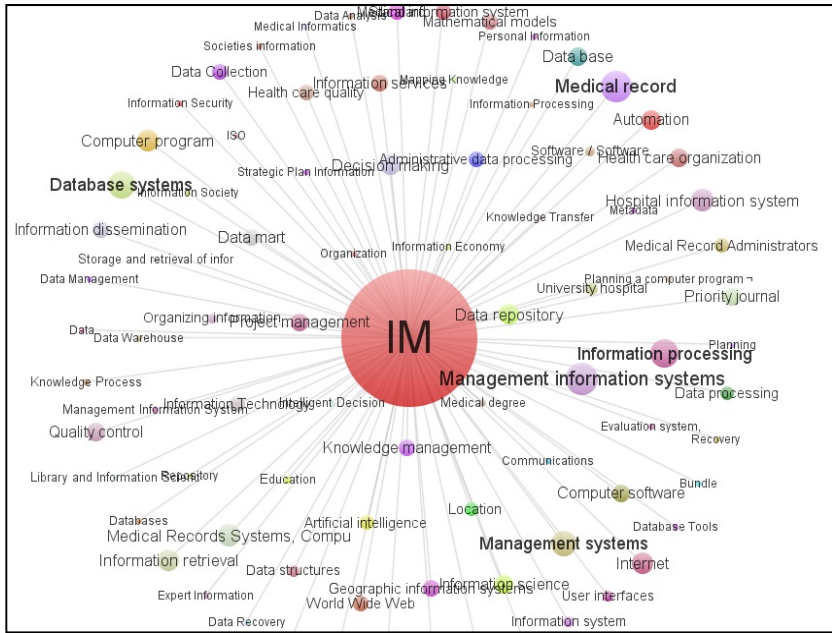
Data Analysis
Medical Informatics
Mathematical models
Personal information
Societies information
Data Collection
Data base
Mapping Knowledge
Medical record
Information services
Information Security
Health care quality
Information Processing
Automation
ISO
Computer program
Software / Software
Health care organization
Administrative data processing
Decision making
Strategic Plan Information
Database systems
Information Society
Hospital information system
Metadata
Knowledge Transfer
Information dissemination
Data mart
Medical Record Administrators
Information Economy
Organization
Storage and retrieval of infor
Data Management
Planning a computer program
University hospital
Priority journal
Data repository
Organizing information
Project management
IM
Data
Data Warehouse
Planning
Information processing
Management information systems
Knowledge Process
Data processing
Information Technology
Intelligent Decision
Medical degree
Management Information System
Evaluation system,
Quality control
Recovery
Knowledge management
Communications
Library and Information Science
Repository
Education
Bundle
Computer software
Location
Databases
Database Tools
Artificial intelligence
Medical Records Systems, Compu
Management systems
Information retrieval
Internet
Data structures
Information science
Geographic information systems
Expert Information
User interfaces
World Wide Web
Data Recovery
Information system